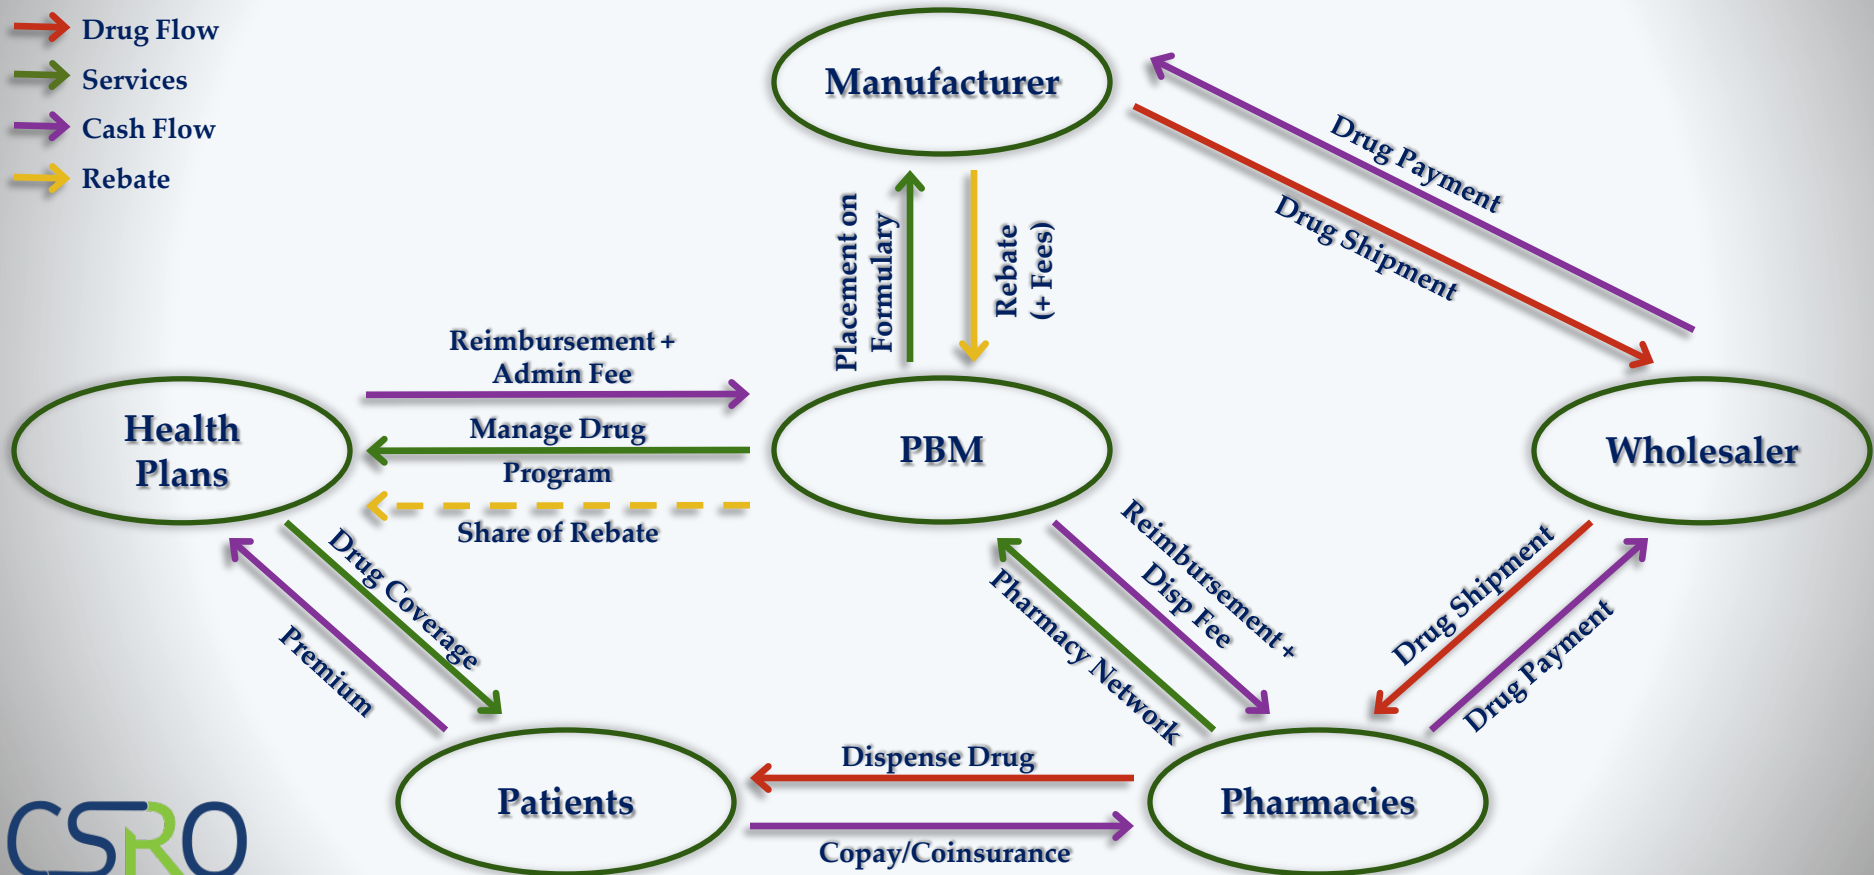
Drug Flow
Services
Cash Flow
Rebate

Manufacturer

Drug Payment
Drug Shipment

Placement on Formulary
Rebate (+ Fees)

Reimbursement + Admin Fee
Manage Drug Program
Share of Rebate

Health Plans

PBM

Wholesaler

Drug Coverage
Premium

Reimbursement + Disp Fee
Pharmacy Network

Drug Shipment
Drug Payment

Dispense Drug
Copay/Coinsurance

Patients

Pharmacies

CSRO